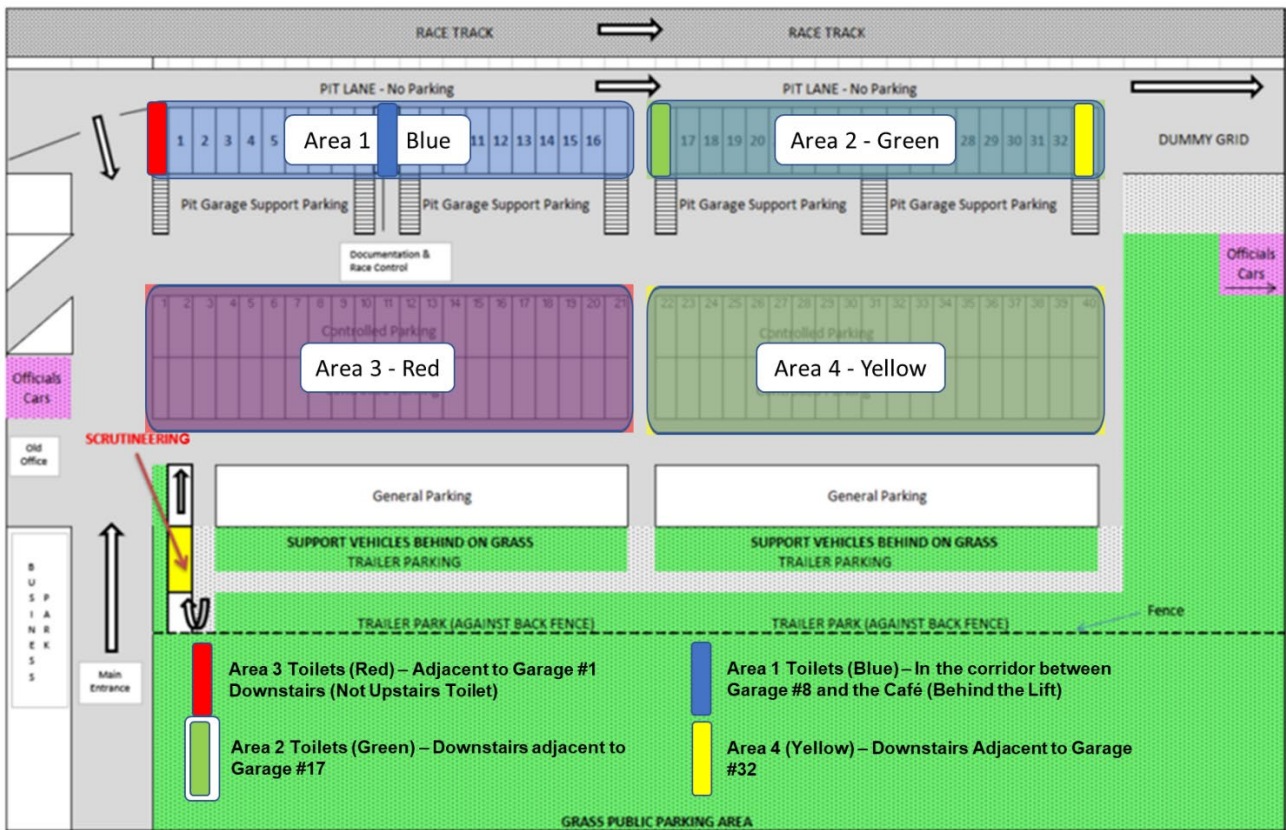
RACE TRACK

RACE TRACK

PIT LANE - No Parking

PIT LANE - No Parking

1 2 3 4 5

Area 1

Blue

11 12 13 14 15 16

17 18 19 20

Area 2 - Green

28 29 30 31 32

DUMMY GRID

Pit Garage Support Parking

Pit Garage Support Parking

Pit Garage Support Parking

Pit Garage Support Parking

Documentation & Race Control

Officials Cars

1 2 3 4 5 6 7 8 9 10 11 12 13 14 15 16 17 18 19 20 21

22 23 24 25 26 27 28 29 30 31 32 33 34 35 36 37 38 39 40

Controlled Parking

Controlled Parking

Area 3 - Red

Area 4 - Yellow

Officials Cars

SCRUTINEERING

Old Office

General Parking

General Parking

SUPPORT VEHICLES BEHIND ON GRASS

TRAILER PARKING

SUPPORT VEHICLES BEHIND ON GRASS

TRAILER PARKING

B U S I N E S S

P A R K

TRAILER PARK (AGAINST BACK FENCE)

TRAILER PARK (AGAINST BACK FENCE)

Fence

Main Entrance

Area 3 Toilets (Red) – Adjacent to Garage #1 Downstairs (Not Upstairs Toilet)

Area 1 Toilets (Blue) – In the corridor between Garage #8 and the Café (Behind the Lift)

Area 2 Toilets (Green) – Downstairs adjacent to Garage #17

Area 4 (Yellow) – Downstairs Adjacent to Garage #32

GRASS PUBLIC PARKING AREA